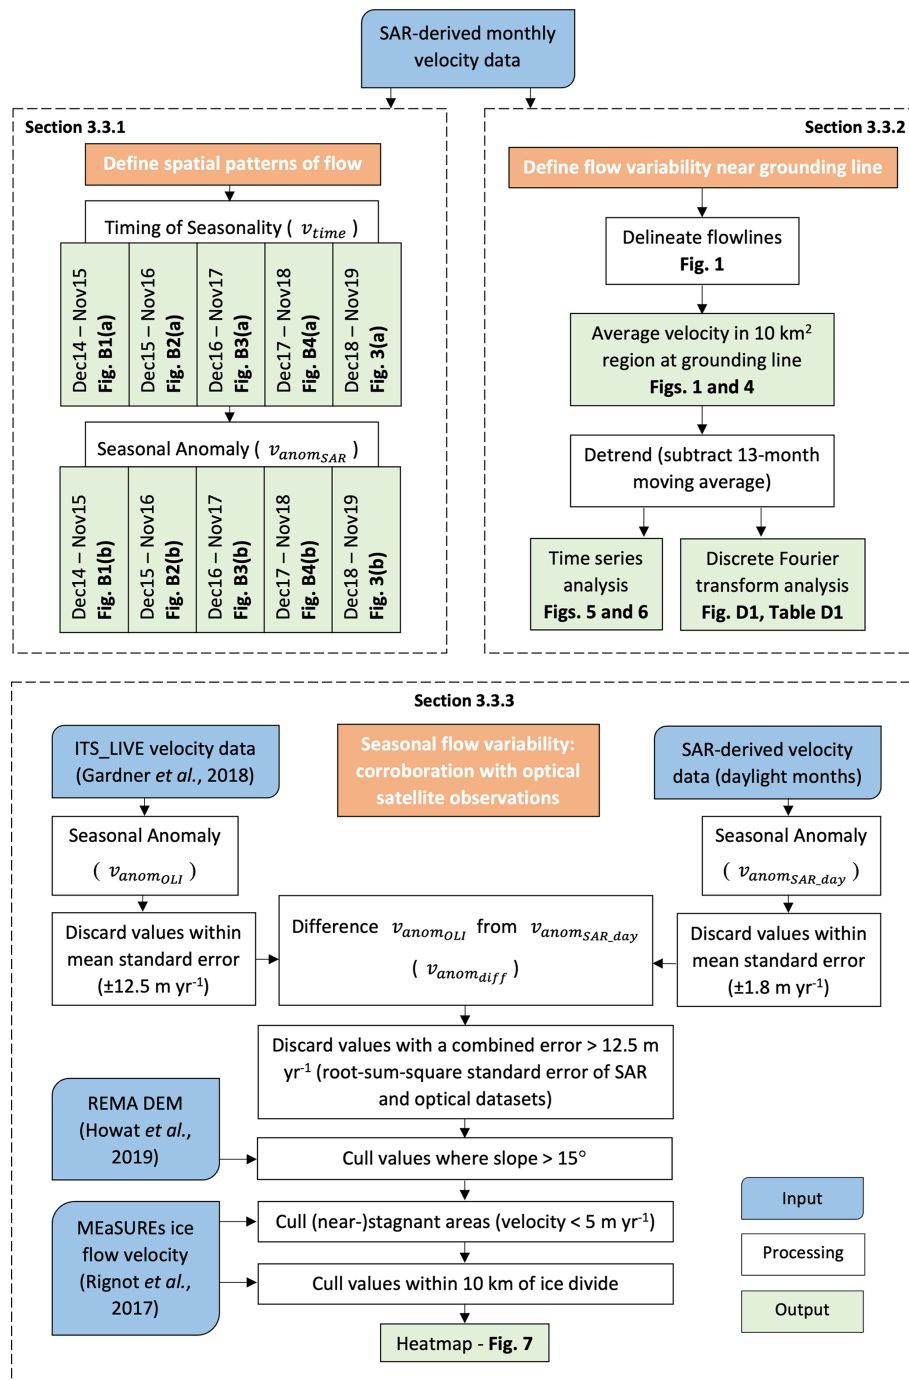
SAR-derived monthly velocity data

Section 3.3.1

Define spatial patterns of flow

Timing of Seasonality ( $v_{time}$ )

Dec14 – Nov15 **Fig. B1(a)**

Dec15 – Nov16 **Fig. B2(a)**

Dec16 – Nov17 **Fig. B3(a)**

Dec17 – Nov18 **Fig. B4(a)**

Dec18 – Nov19 **Fig. 3(a)**

Seasonal Anomaly ( $v_{anom_{SAR}}$ )

Dec14 – Nov15 **Fig. B1(b)**

Dec15 – Nov16 **Fig. B2(b)**

Dec16 – Nov17 **Fig. B3(b)**

Dec17 – Nov18 **Fig. B4(b)**

Dec18 – Nov19 **Fig. 3(b)**

Section 3.3.2

Define flow variability near grounding line

Delineate flowlines **Fig. 1**

Average velocity in 10 km$^2$ region at grounding line **Figs. 1 and 4**

Detrend (subtract 13-month moving average)

Time series analysis **Figs. 5 and 6**

Discrete Fourier transform analysis **Fig. D1, Table D1**

Section 3.3.3

ITS_LIVE velocity data (Gardner *et al.*, 2018)

Seasonal flow variability: corroboration with optical satellite observations

SAR-derived velocity data (daylight months)

Seasonal Anomaly ( $v_{anom_{OLI}}$ )

Seasonal Anomaly ( $v_{anom_{SAR\_day}}$ )

Discard values within mean standard error (±12.5 m yr$^{-1}$)

Difference $v_{anom_{OLI}}$ from $v_{anom_{SAR\_day}}$ ( $v_{anom_{diff}}$ )

Discard values within mean standard error (±1.8 m yr$^{-1}$)

Discard values with a combined error > 12.5 m yr$^{-1}$ (root-sum-square standard error of SAR and optical datasets)

REMA DEM (Howat *et al.*, 2019)

Cull values where slope > 15°

MEaSUREs ice flow velocity (Rignot *et al.*, 2017)

Cull (near-)stagnant areas (velocity < 5 m yr$^{-1}$)

Cull values within 10 km of ice divide

Heatmap - **Fig. 7**

Input

Processing

Output